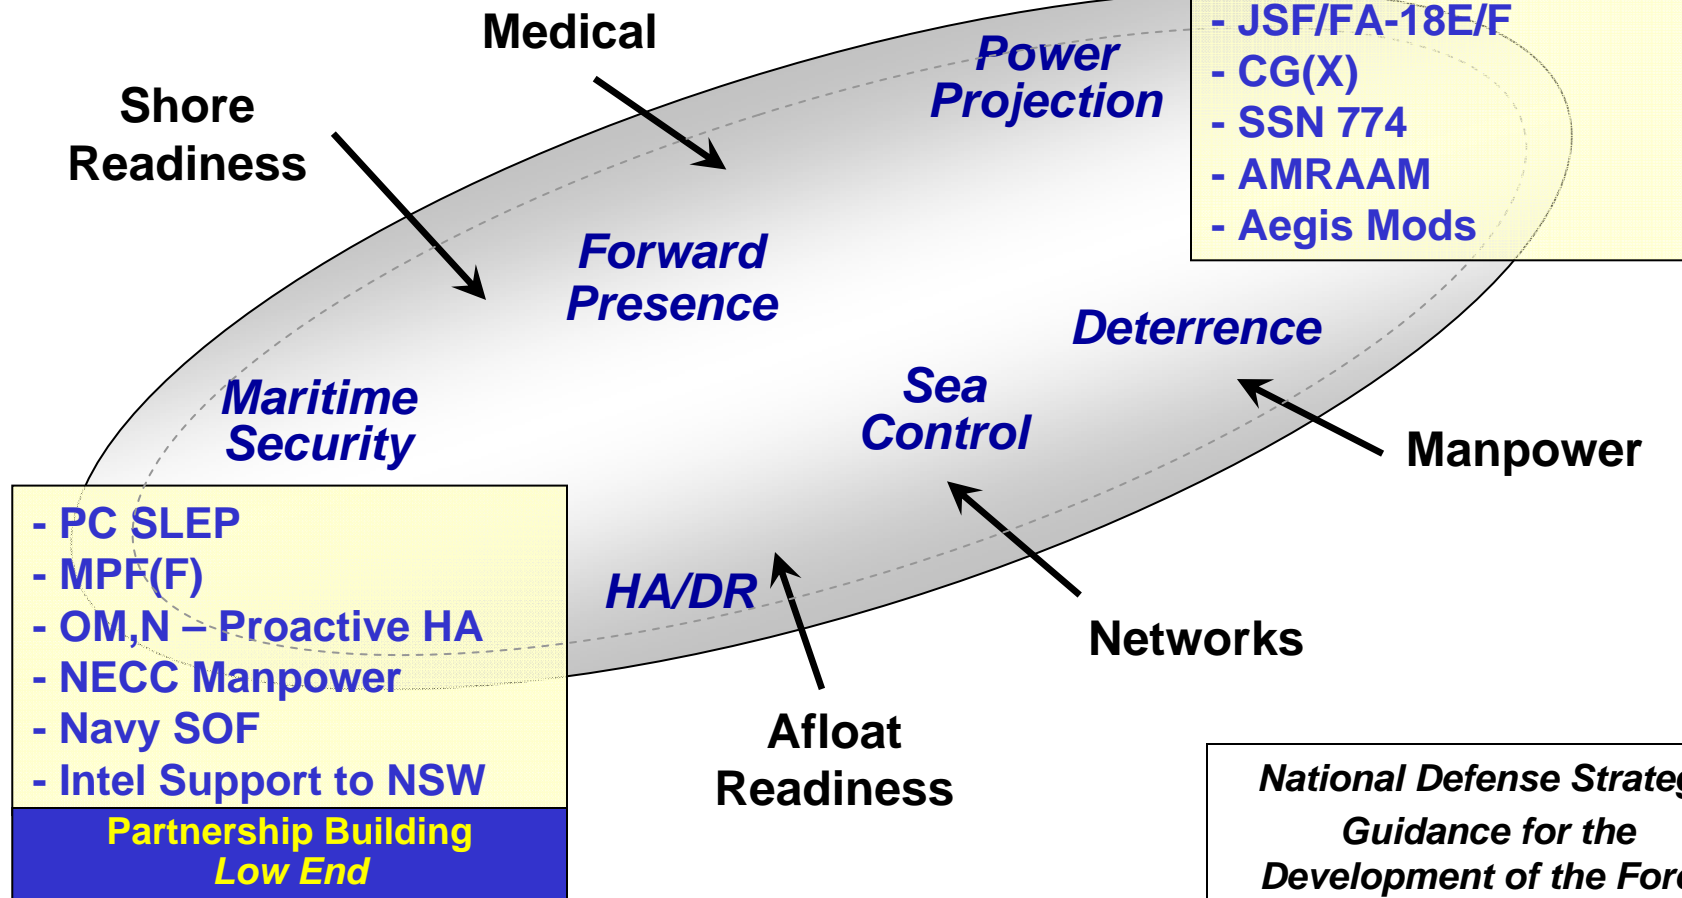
Medical

Shore Readiness

Power Projection

- JSF/FA-18E/F
- CG(X)
- SSN 774
- AMRAAM
- Aegis Mods

Forward Presence

Deterrence

Maritime Security

Sea Control

Manpower

- PC SLEP
- MPF(F)
- OM,N – Proactive HA
- NECC Manpower
- Navy SOF
- Intel Support to NSW

Partnership Building
Low End

HA/DR

Networks

Afloat Readiness

National Defense Strate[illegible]
Guidance for the
Development of the For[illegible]